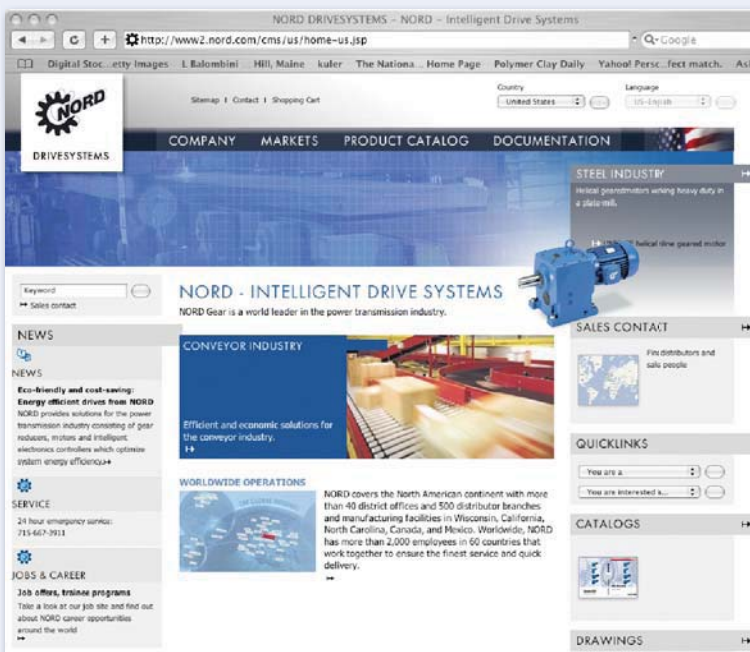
NORD DRIVESYSTEMS – NORD – Intelligent Drive Systems

http://www2.nord.com/cms/us/home-us.jsp

Q- Google

Digital Stoc...etty Images L Balombini Hill, Maine kuler The Nationa... Home Page Polymer Clay Daily Yahoo! Persc...fect match. As

NORD

DRIVESYSTEMS

Sitemap I Contact I Shopping Cart

Country
United States

Language
US-English

COMPANY MARKETS PRODUCT CATALOG DOCUMENTATION

STEEL INDUSTRY

Helical gearmotors working heavy duty in a plate mill.

Helical dive geared motor

Keyword

Sales contact

NEWS

NEWS

Eco-friendly and cost-saving: Energy efficient drives from NORD
NORD provides solutions for the power transmission industry consisting of gear reducers, motors and intelligent electronics controllers which optimize system energy efficiency.

SERVICE

24 hour emergency service: 715-667-3911

JOBS & CAREER

Job offers, trainee programs
Take a look at our job site and find out about NORD career opportunities around the world

NORD - INTELLIGENT DRIVE SYSTEMS

NORD Gear is a world leader in the power transmission industry.

CONVEYOR INDUSTRY

Efficient and economic solutions for the conveyor industry.

WORLDWIDE OPERATIONS

NORD covers the North American continent with more than 40 district offices and 500 distributor branches and manufacturing facilities in Wisconsin, California, North Carolina, Canada, and Mexico. Worldwide, NORD has more than 2,000 employees in 60 countries that work together to ensure the finest service and quick delivery.

SALES CONTACT

Find distributors and sales people

QUICKLINKS

You are a

You are interested a...

CATALOGS

DRAWINGS